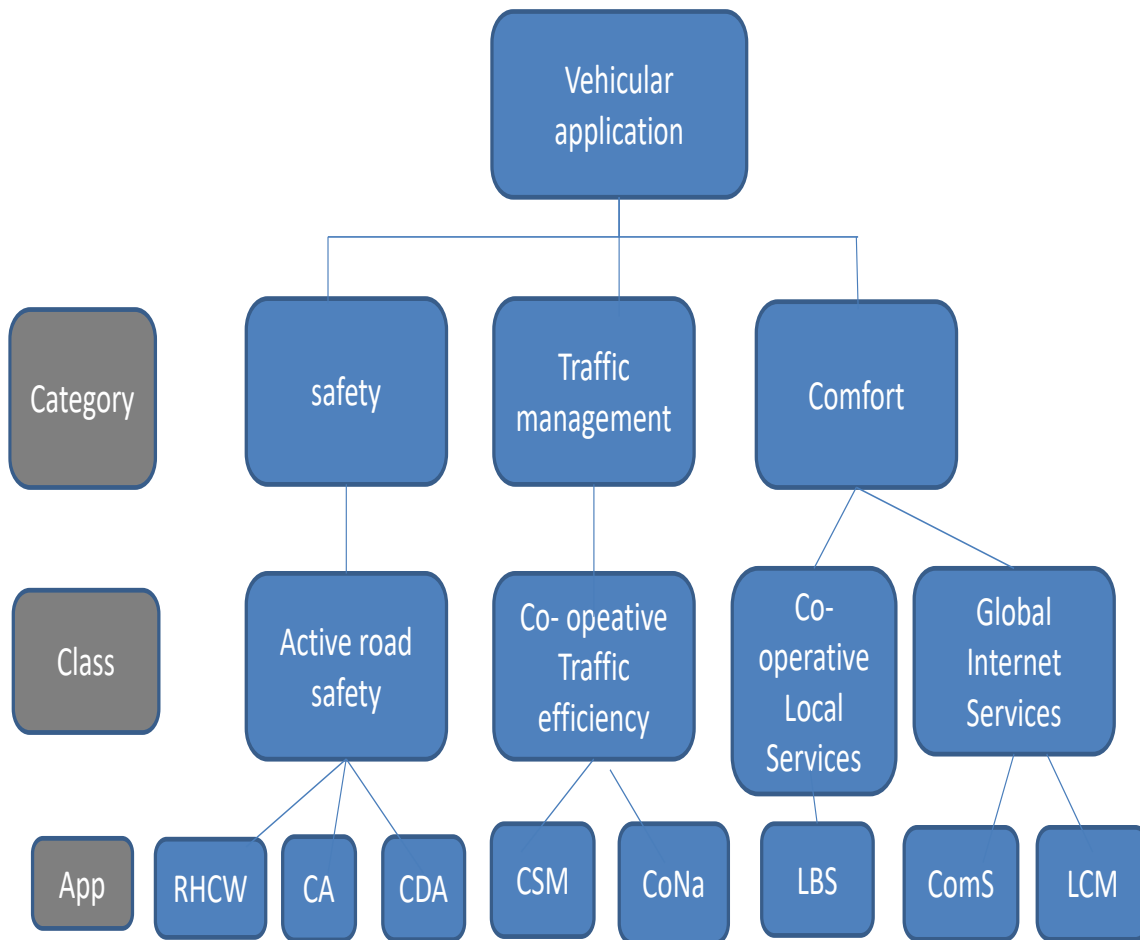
Vehicular application

Category

safety

Traffic management

Comfort

Class

Active road safety

Co- opeative Traffic efficiency

Co-operative Local Services

Global Internet Services

App

RHCW

CA

CDA

CSM

CoNa

LBS

ComS

LCM